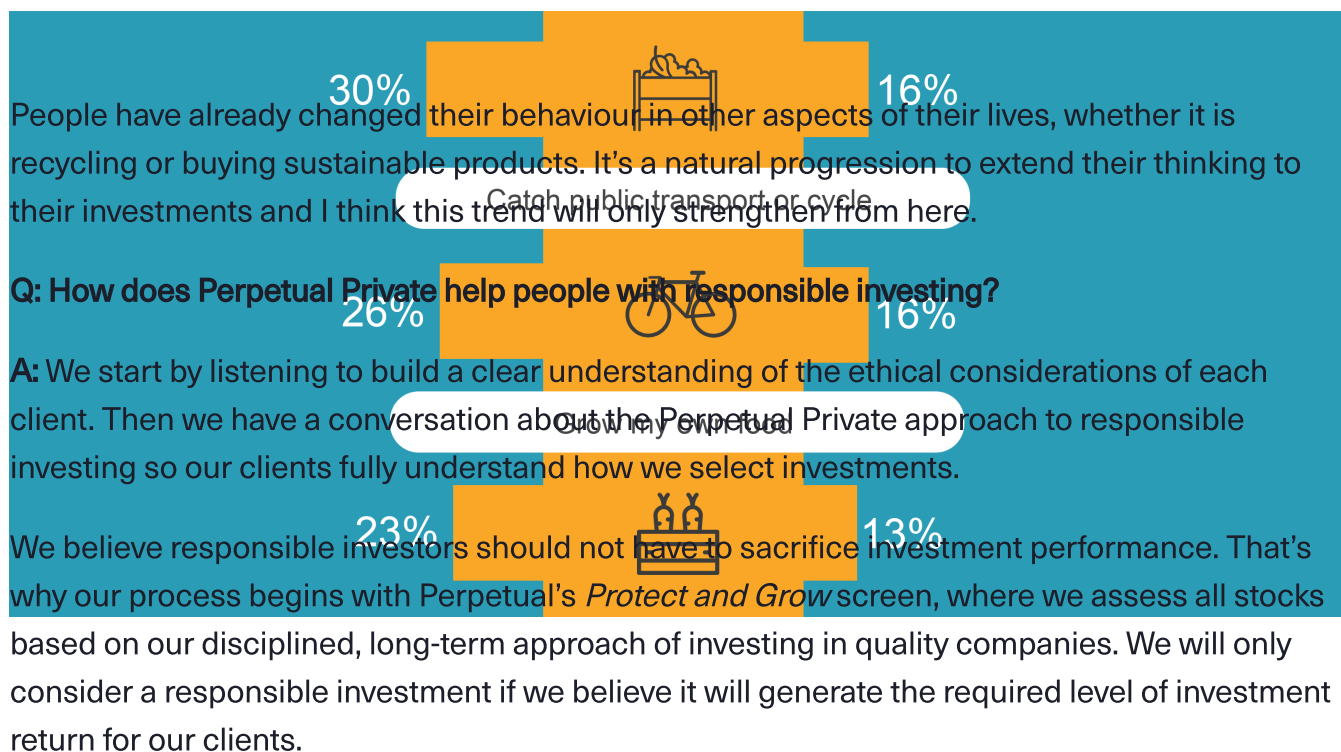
30%

16%

People have already changed their behaviour in other aspects of their lives, whether it is recycling or buying sustainable products. It's a natural progression to extend their thinking to their investments and I think this trend will only strengthen from here.

Catch public transport or cycle

Q: How does Perpetual Private help people with responsible investing?

26%

16%

A: We start by listening to build a clear understanding of the ethical considerations of each client. Then we have a conversation about the Perpetual Private approach to responsible investing so our clients fully understand how we select investments.

Grow my own food

23%

13%

We believe responsible investors should not have to sacrifice investment performance. That's why our process begins with Perpetual's *Protect and Grow* screen, where we assess all stocks based on our disciplined, long-term approach of investing in quality companies. We will only consider a responsible investment if we believe it will generate the required level of investment return for our clients.